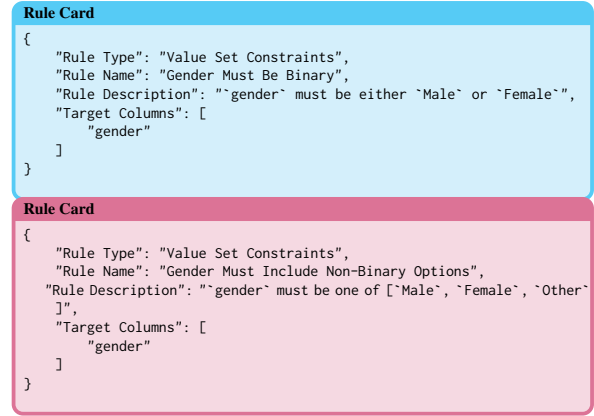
Rule Card

{
"Rule Type": "Value Set Constraints",
"Rule Name": "Gender Must Be Binary",
"Rule Description": "`gender` must be either `Male` or `Female`",
"Target Columns": [
"gender"
]
}

Rule Card

{
"Rule Type": "Value Set Constraints",
"Rule Name": "Gender Must Include Non-Binary Options",
"Rule Description": "`gender` must be one of [`Male`, `Female`, `Other`
]",
"Target Columns": [
"gender"
]
}